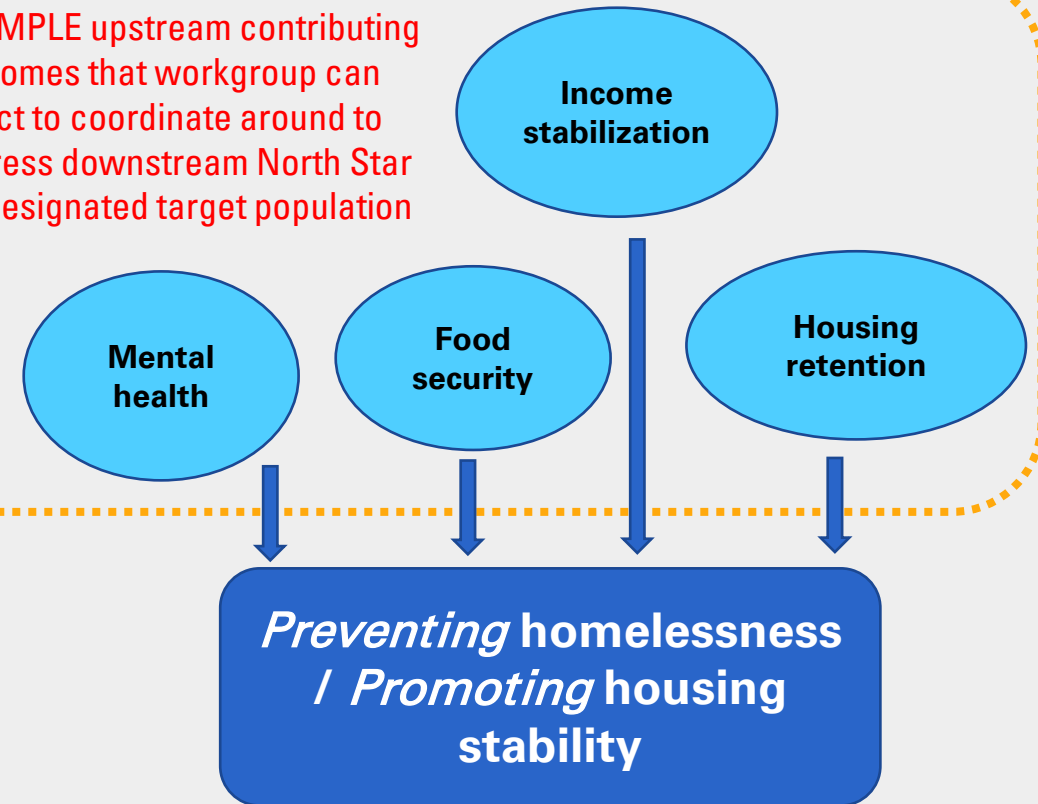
MPLE upstream contributing omes that workgroup can ct to coordinate around to ress downstream North Star esignated target population

Income stabilization

Mental health

Food security

Housing retention

*Preventing* homelessness / *Promoting* housing stability